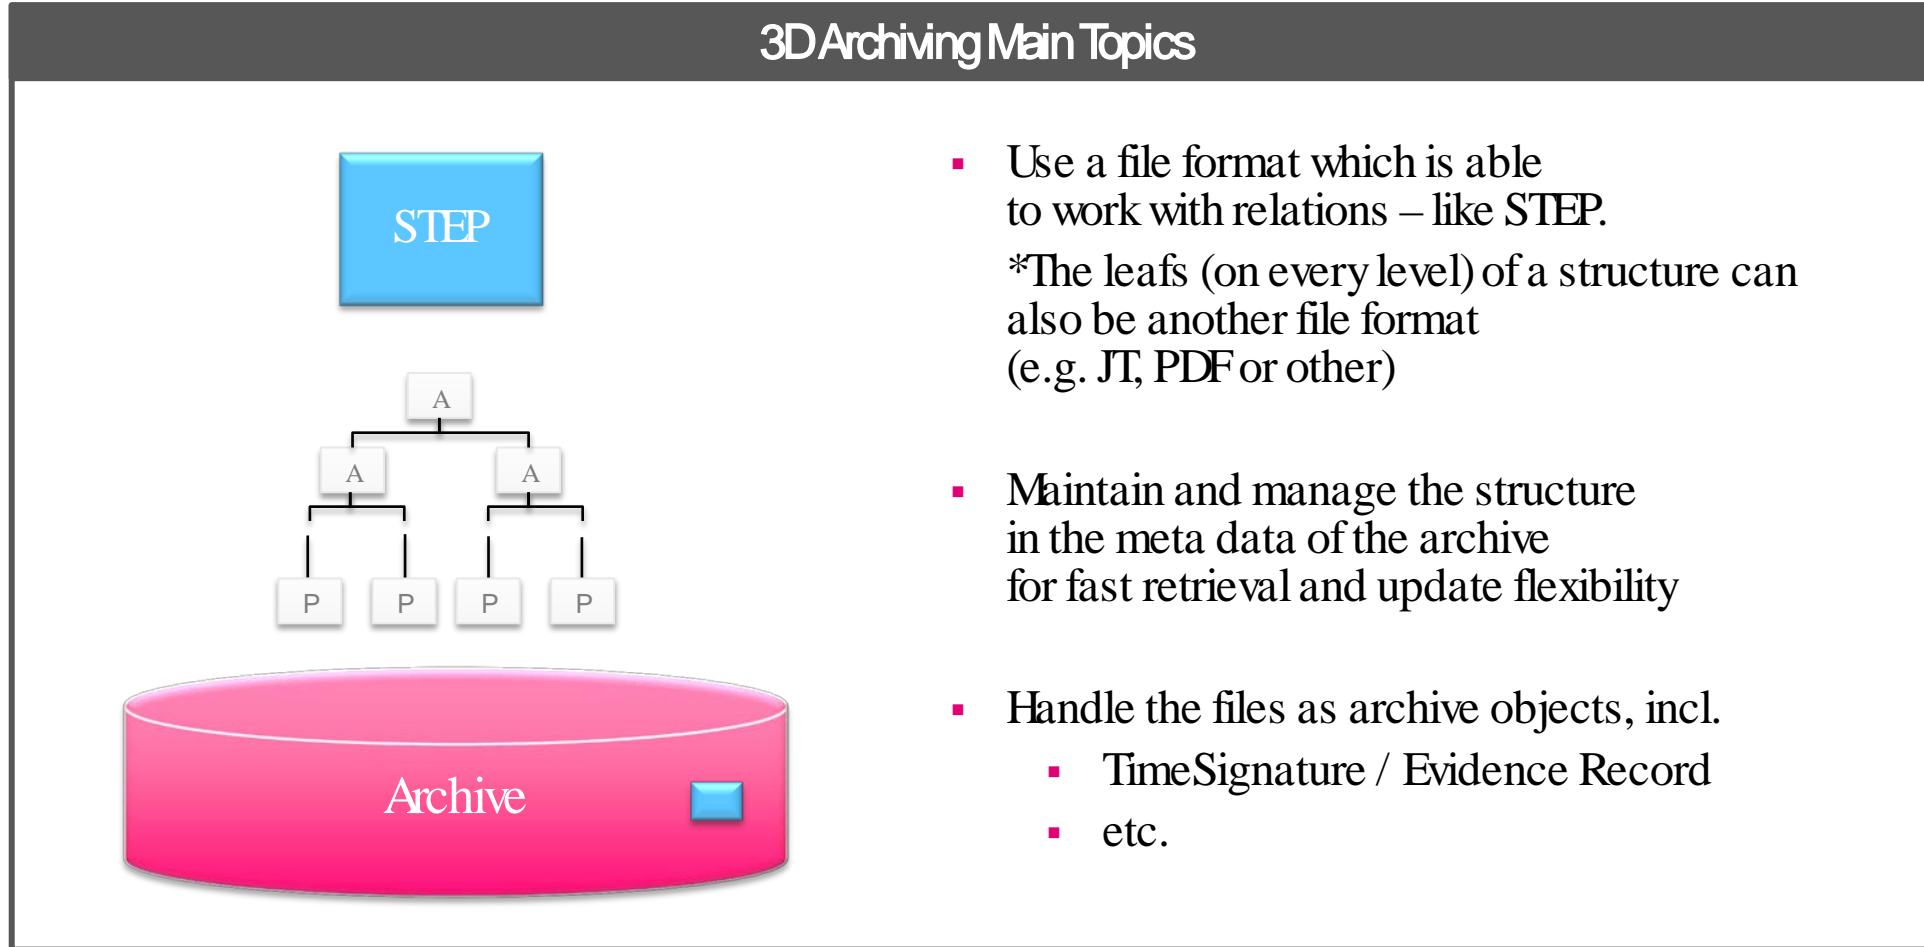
3D Archiving Main Topics

STEP

A

A

A

P

P

P

P

Archive

- Use a file format which is able to work with relations – like STEP.

*The leafs (on every level) of a structure can also be another file format (e.g. JT, PDF or other)

- Maintain and manage the structure in the meta data of the archive for fast retrieval and update flexibility

- Handle the files as archive objects, incl.
  - TimeSignature / Evidence Record
  - etc.